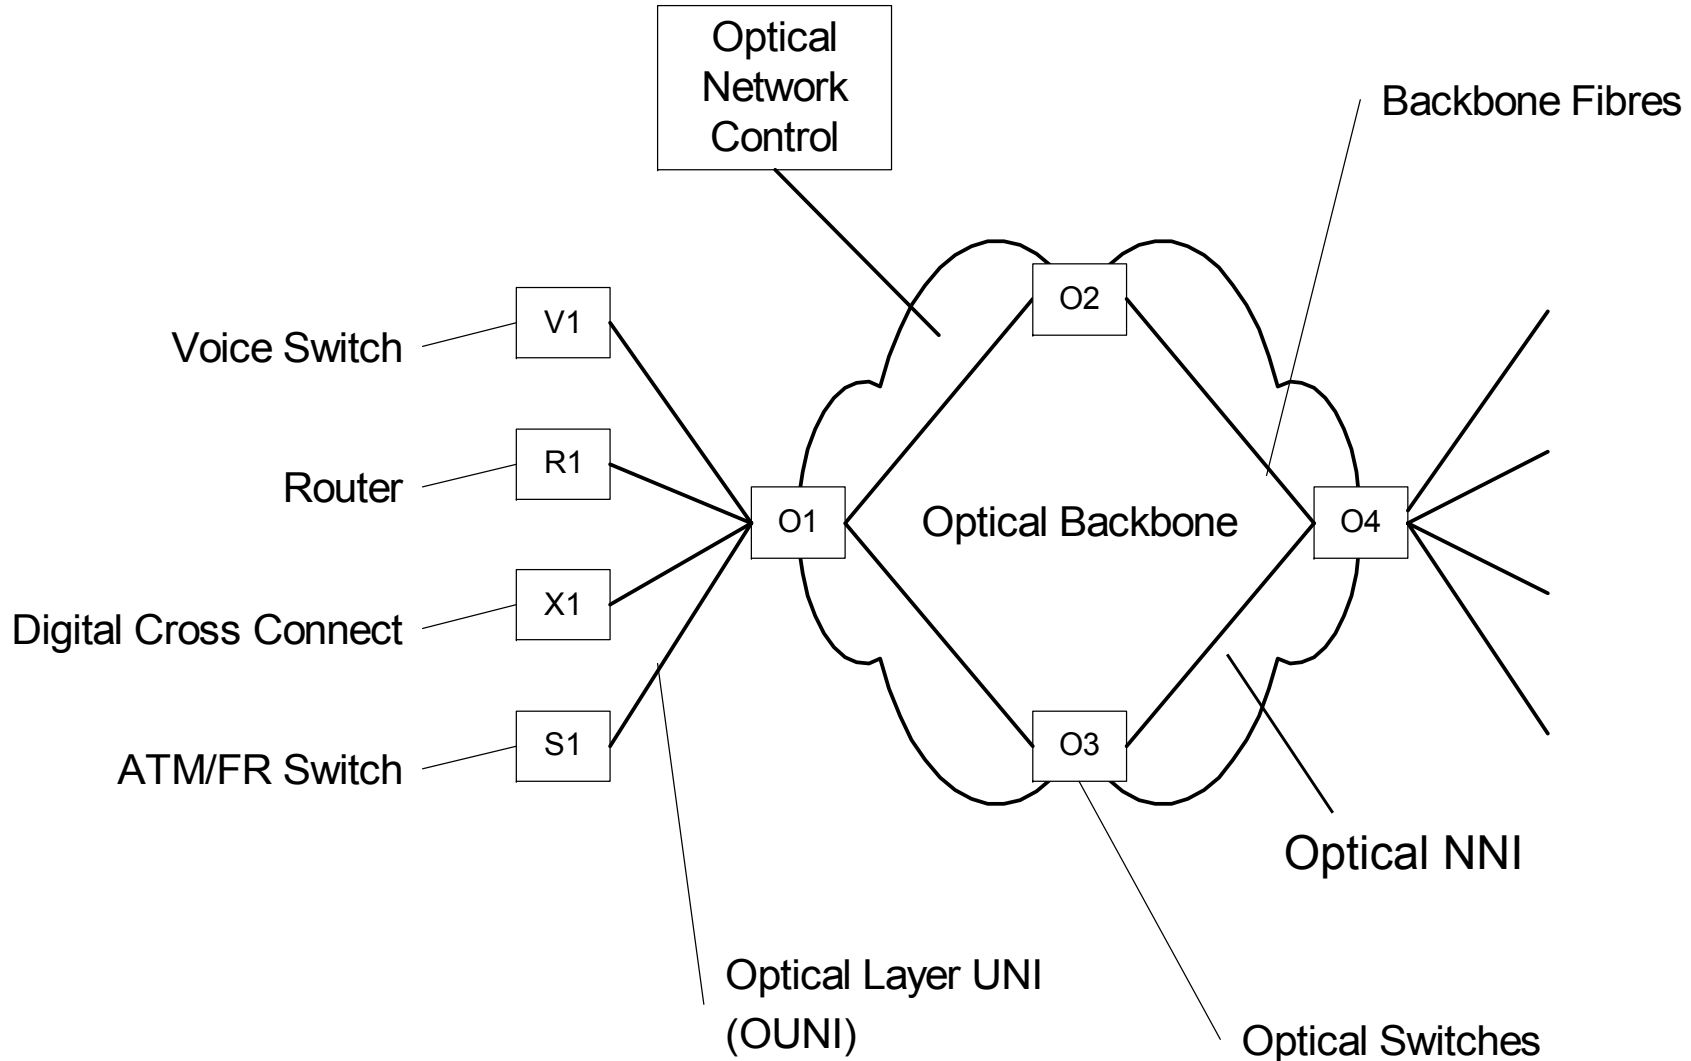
Optical Network Control

Backbone Fibres

Voice Switch
V1

O2

Router
R1

O1

Optical Backbone

O4

Digital Cross Connect
X1

ATM/FR Switch
S1

O3

Optical NNI

Optical Layer UNI
(OUNI)

Optical Switches